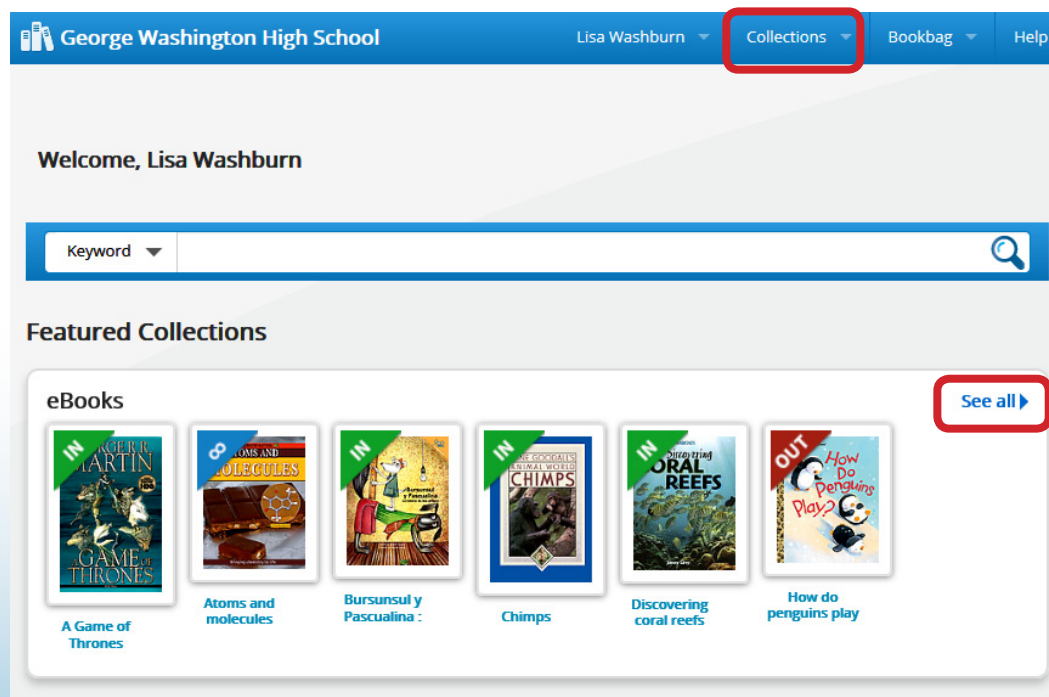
George Washington High School

Lisa Washburn

Collections

Bookbag

Help

Welcome, Lisa Washburn

Keyword

Featured Collections

eBooks

See all

IN
GEORGE R.R. MARTIN
A GAME OF THRONES

∞
ATOMS AND MOLECULES

IN
Bursunsul y Pascualina

IN
JANE GOODALL'S ANIMAL WORLD
CHIMPS

IN
Discovering CORAL REEFS

OUT
How Do Penguins Play?

A Game of Thrones

Atoms and molecules

Bursunsul y Pascualina :

Chimps

Discovering coral reefs

How do penguins play